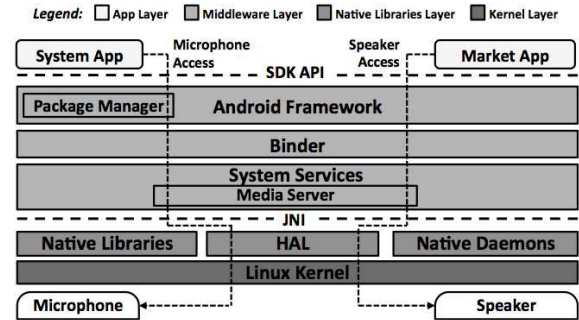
Legend: App Layer Middleware Layer Native Libraries Layer Kernel Layer

System App

Microphone Access

Speaker Access

Market App

SDK API

Package Manager

Android Framework

Binder

System Services

Media Server

JNI

Native Libraries

HAL

Native Daemons

Linux Kernel

Microphone

Speaker